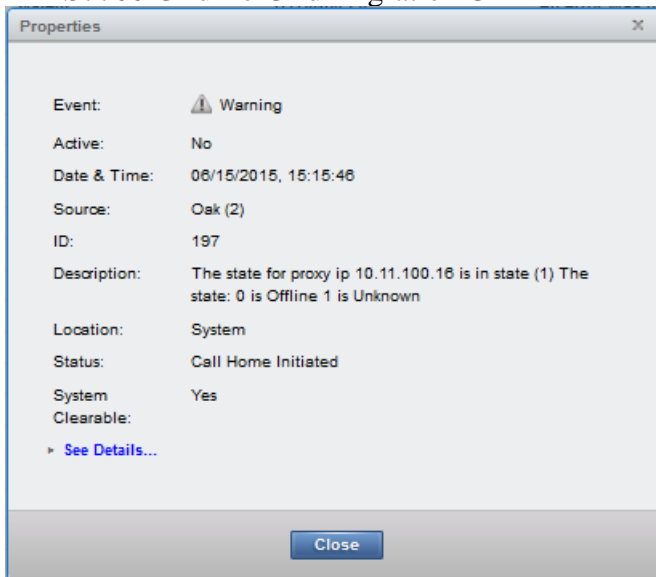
Properties

Event: Warning

Active: No

Date & Time: 06/15/2015, 15:15:46

Source: Oak (2)

ID: 197

Description: The state for proxy ip 10.11.100.16 is in state (1) The state: 0 is Offline 1 is Unknown

Location: System

Status: Call Home Initiated

System Clearable: Yes

See Details...

Close